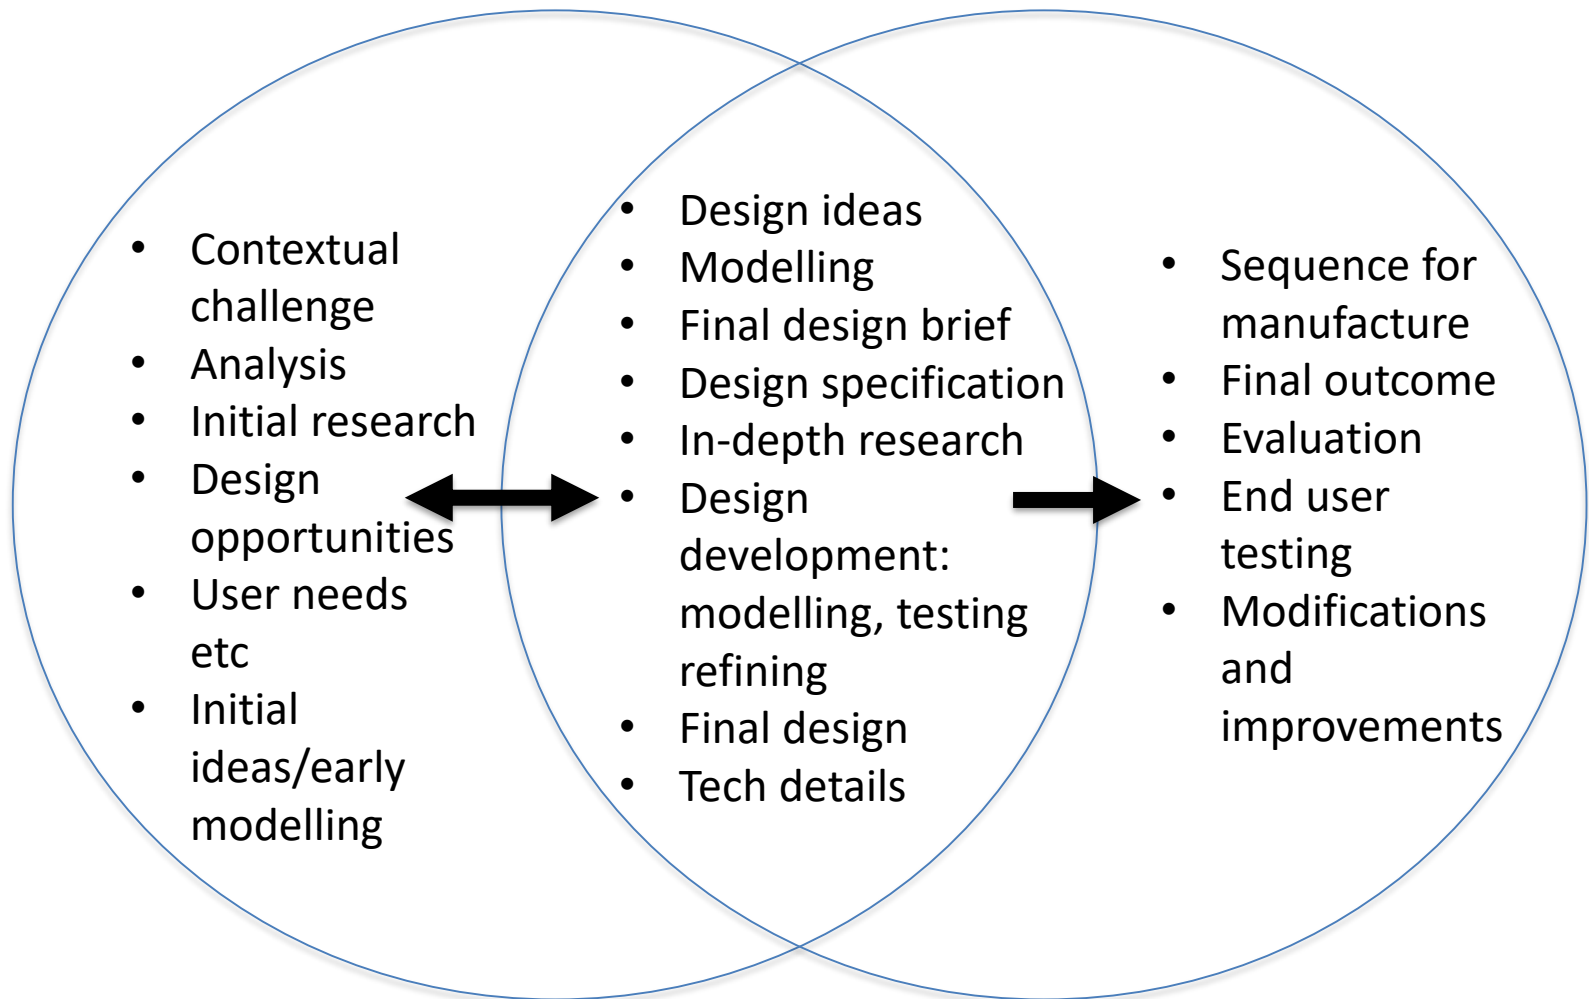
- Contextual challenge
- Analysis
- Initial research
- Design opportunities
- User needs etc
- Initial ideas/early modelling

- Design ideas
- Modelling
- Final design brief
- Design specification
- In-depth research
- Design development: modelling, testing refining
- Final design
- Tech details

- Sequence for manufacture
- Final outcome
- Evaluation
- End user testing
- Modifications and improvements